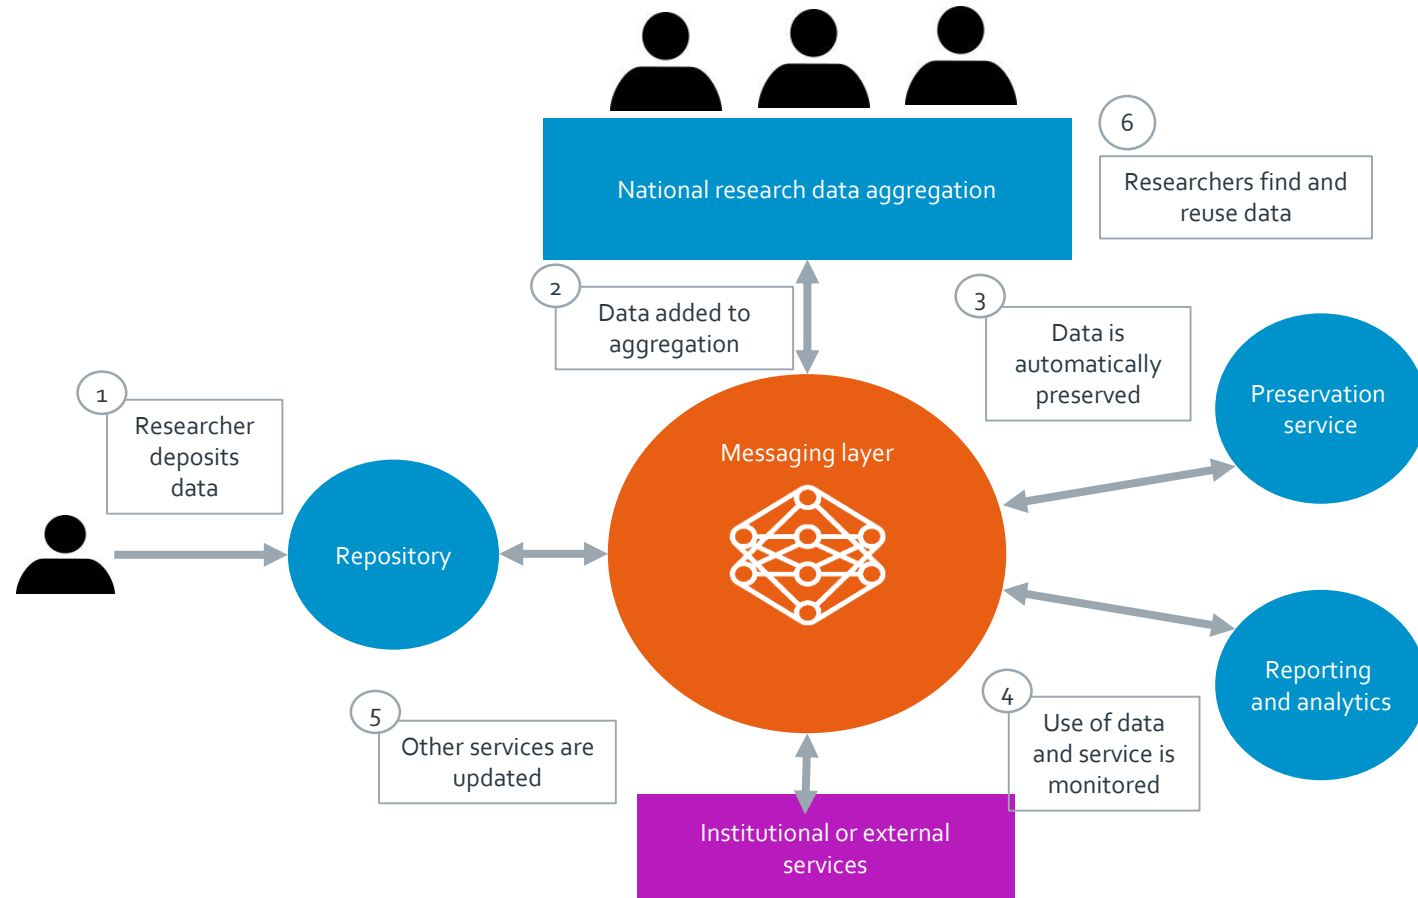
National research data aggregation

6

Researchers find and reuse data

2

Data added to aggregation

3

Data is automatically preserved

Preservation service

1

Researcher deposits data

Repository

Messaging layer

Reporting and analytics

4

Use of data and service is monitored

5

Other services are updated

Institutional or external services